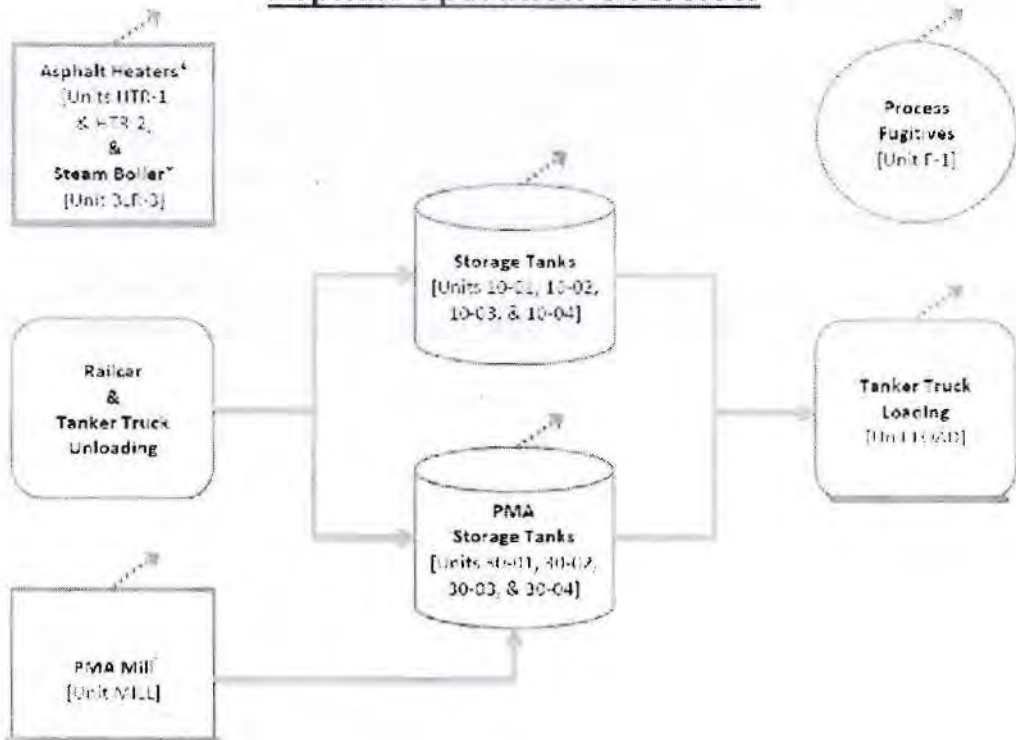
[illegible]

Asphalt Heaters⁴ [Units HTR-1 & HTR-2, & Steam Boiler⁵ [Unit BLR-3]

Process Fugitives [Unit F-1]

Storage Tanks [Units 10-01, 10-02, 10-03, & 10-04]

Railcar & Tanker Truck Unloading

Tanker Truck Loading [Unit LOAD]

PMA Storage Tanks [Units 30-01, 30-02, 30-03, & 30-04]

PMA Mill [Unit MILL]